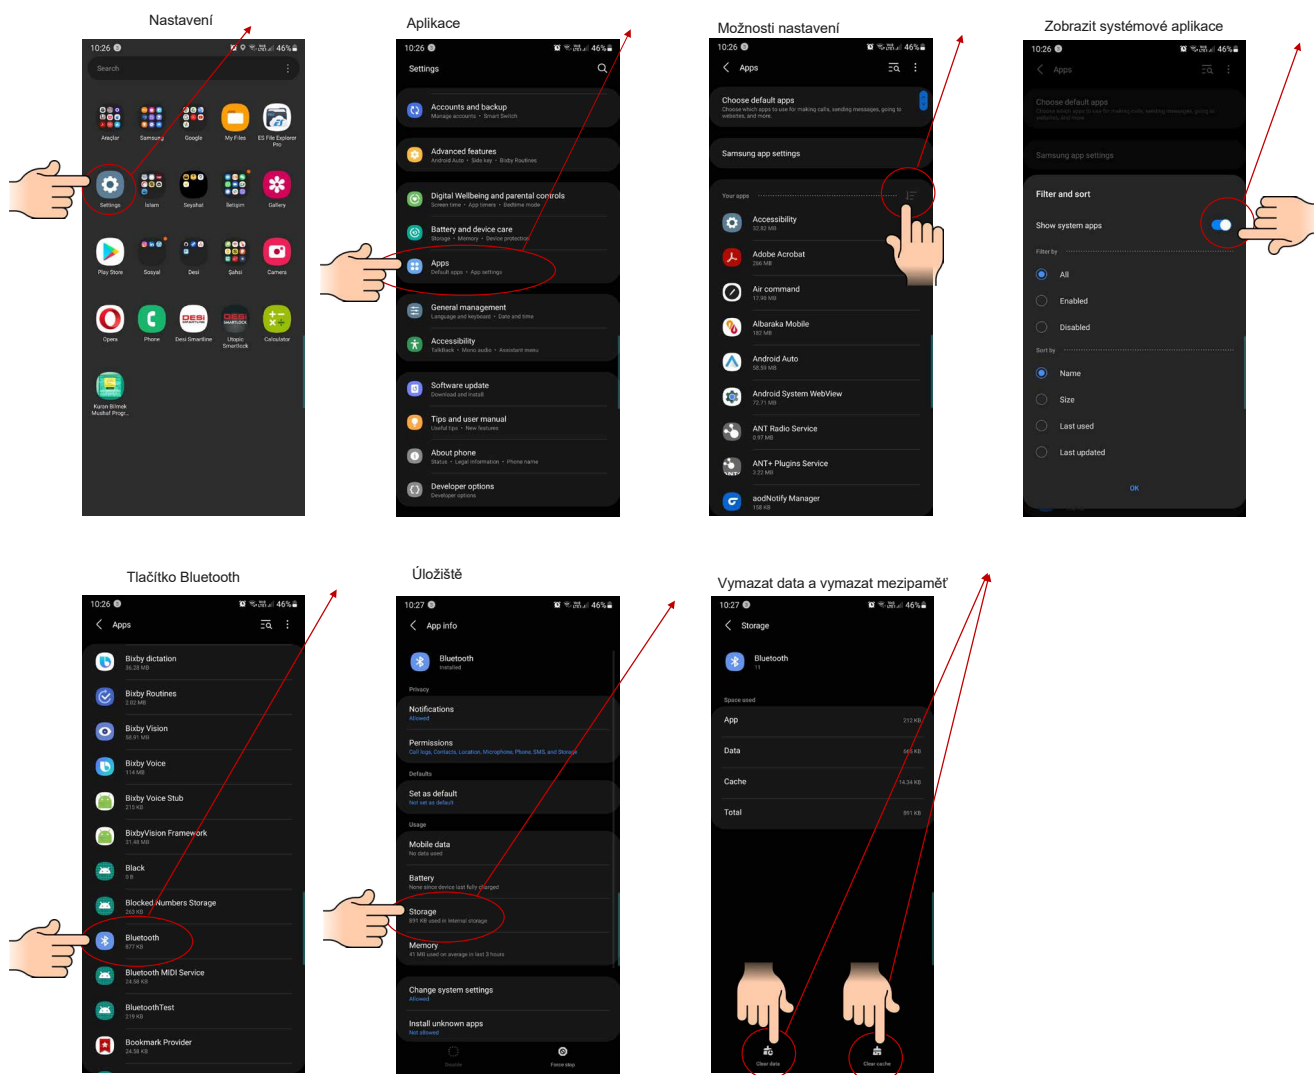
Nastavení

10:26 46%

Search

Araçlar Samsung Google My Files ES File Explorer Pro

Settings İslam Seyahat İletişim Gallery

Play Store Sosyal Desi Şahsi Camera

Opera Phone Desi Smartline Utopic Smartlock Calculator

Kuran Bilmek Mushaf Progr...

Aplikace

10:26 46%

Settings

Accounts and backup
Manage accounts • Smart Switch

Advanced features
Android Auto • Side key • Bixby Routines

Digital Wellbeing and parental controls
Screen time • App timers • Bedtime mode

Battery and device care
Storage • Memory • Device protection

Apps
Default apps • App settings

General management
Language and keyboard • Date and time

Accessibility
TalkBack • Mono audio • Assistant menu

Software update
Download and install

Tips and user manual
Useful tips • New features

About phone
Status • Legal information • Phone name

Developer options
Developer options

Možnosti nastavení

10:26 46%

Apps

Choose default apps
Choose which apps to use for making calls, sending messages, going to websites, and more.

Samsung app settings

Your apps

Accessibility
32.82 MB

Adobe Acrobat
266 MB

Air command
17.98 MB

Albaraka Mobile
182 MB

Android Auto
58.59 MB

Android System WebView
72.71 MB

ANT Radio Service
0.97 MB

ANT+ Plugins Service
3.22 MB

aodNotify Manager
158 KB

Zobrazit systémové aplikace

10:26 46%

Apps

Choose default apps

Samsung app settings

Filter and sort

Show system apps

Filter by

All

Enabled

Disabled

Sort by

Name

Size

Last used

Last updated

OK

Tlačítko Bluetooth

10:26 46%

Apps

Bixby dictation
36.28 MB

Bixby Routines
2.02 MB

Bixby Vision
58.91 MB

Bixby Voice
114 MB

Bixby Voice Stub
215 KB

BixbyVision Framework
31.48 MB

Black
0 B

Blocked Numbers Storage
253 KB

Bluetooth
877 KB

Bluetooth MIDI Service
24.58 KB

BluetoothTest
219 KB

Bookmark Provider
24.58 KB

Úložiště

10:27 46%

App info

Bluetooth
Installed

Privacy

Notifications
Allowed

Permissions
Call logs, Contacts, Location, Microphone, Phone, SMS, and Storage

Defaults

Set as default
Not set as default

Usage

Mobile data
No data used

Battery
None since device last fully charged

Storage
891 KB used in internal storage

Memory
41 MB used on average in last 3 hours

Change system settings
Allowed

Install unknown apps
Not allowed

Disable Force stop

Vymazat data a vymazat mezipaměť

10:27 46%

Storage

Bluetooth

Space used

App 312 KB

Data 565 KB

Cache 14.34 KB

Total 891 KB

Clear data Clear cache